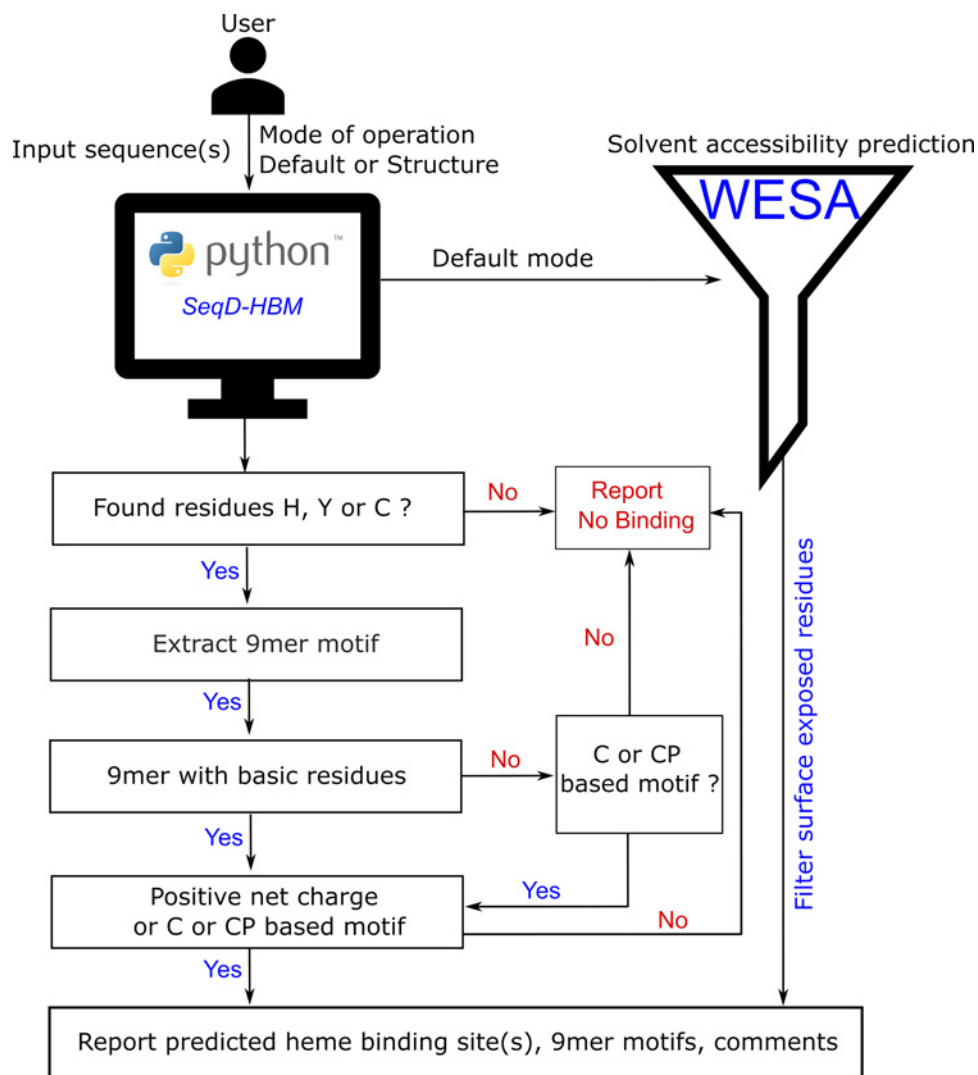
User

Input sequence(s)

Mode of operation
Default or Structure

Solvent accessibility prediction

WESA

python™

SeqD-HBM

Default mode

Found residues H, Y or C ?

No

Report
No Binding

Yes

Extract 9mer motif

No

Yes

9mer with basic residues

No

C or CP
based motif ?

Yes

Yes

Positive net charge
or C or CP based motif

No

Yes

Filter surface exposed residues

Report predicted heme binding site(s), 9mer motifs, comments